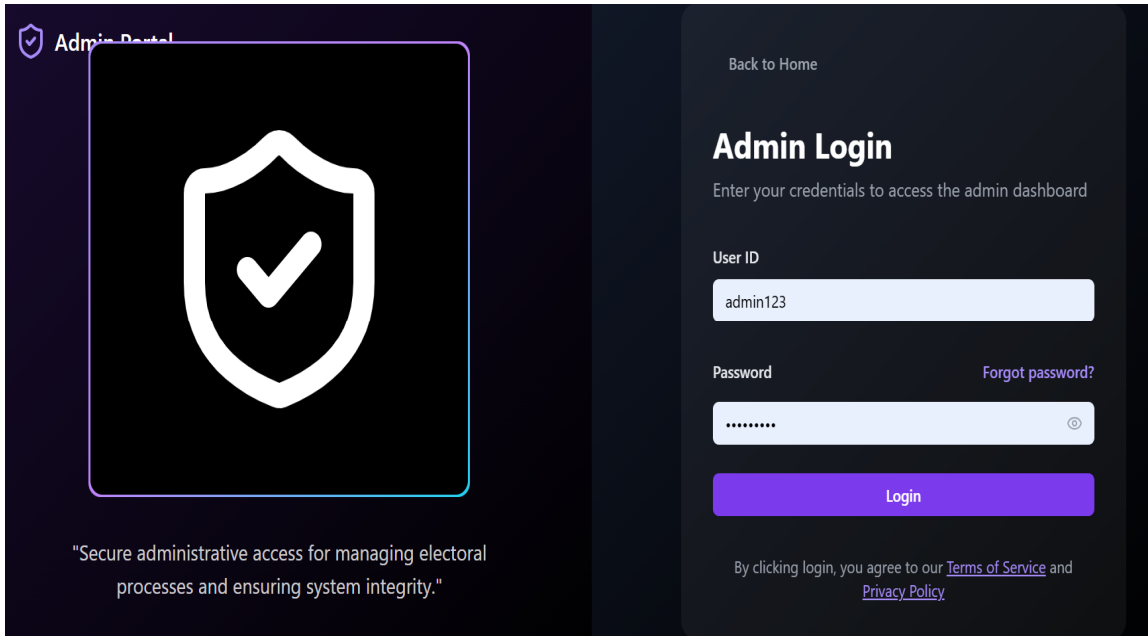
Admin Portal

"Secure administrative access for managing electoral processes and ensuring system integrity."

Back to Home

Admin Login

Enter your credentials to access the admin dashboard

User ID

admin123

Password

Forgot password?

•••••••••

Login

By clicking login, you agree to our Terms of Service and Privacy Policy